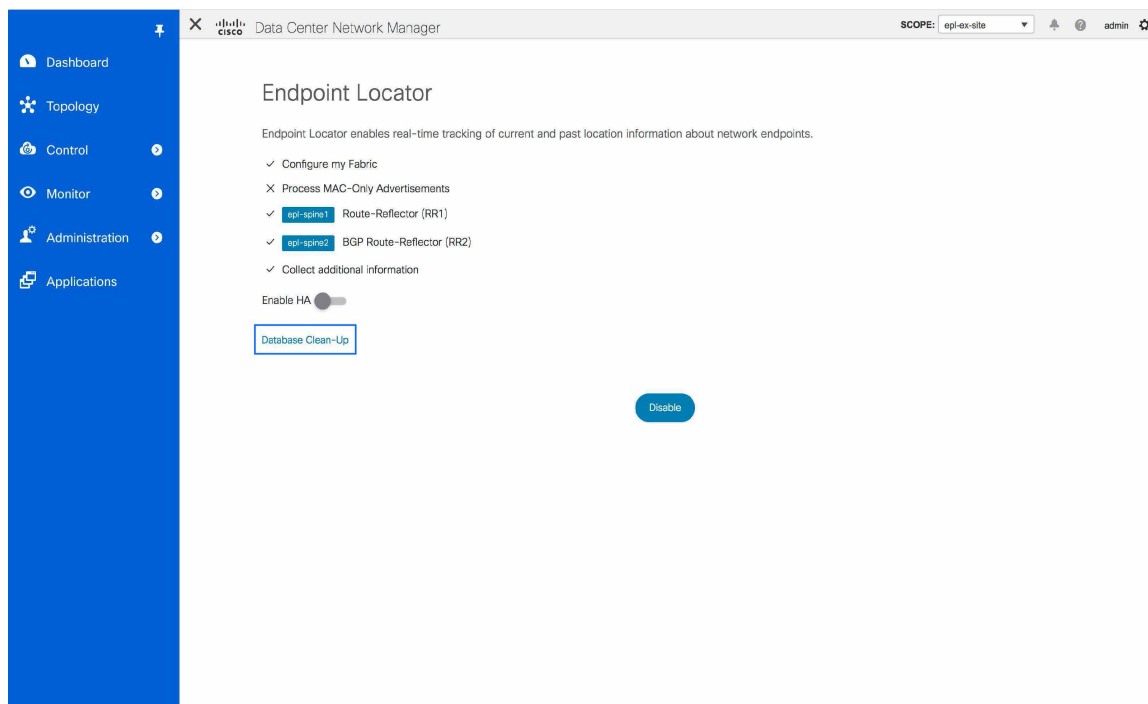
Dashboard

Topology

Control

Monitor

Administration

Applications

cisco Data Center Network Manager

SCOPE: epl-ex-site

admin

Endpoint Locator

Endpoint Locator enables real-time tracking of current and past location information about network endpoints.

✓ Configure my Fabric

✕ Process MAC-Only Advertisements

✓ epl-spine1 Route-Reflector (RR1)

✓ epl-spine2 BGP Route-Reflector (RR2)

✓ Collect additional information

Enable HA

Database Clean-Up

Disable